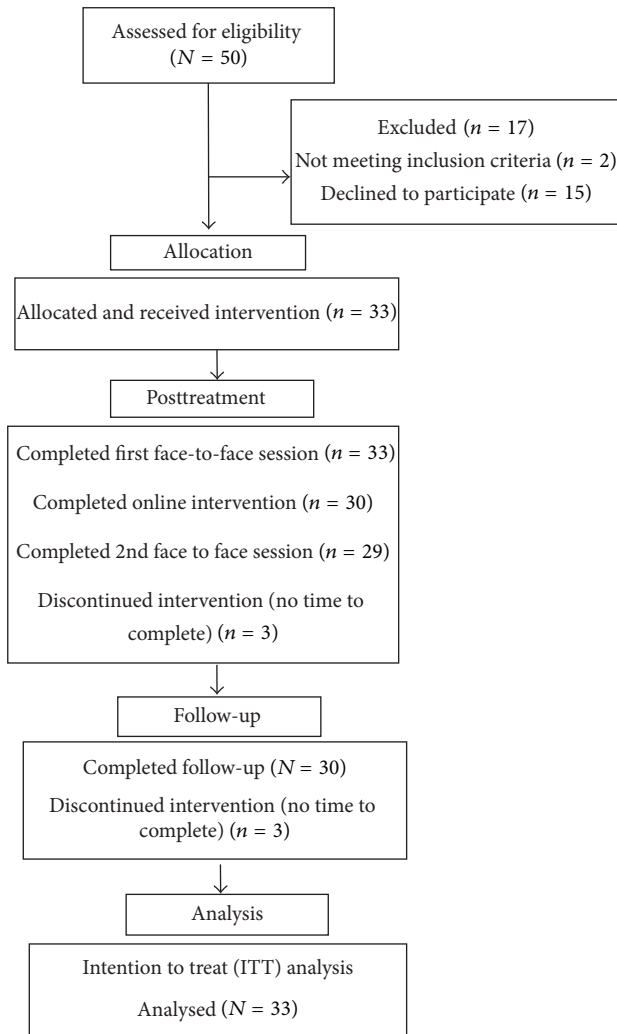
Assessed for eligibility ($N = 50$)

Excluded ($n = 17$)
Not meeting inclusion criteria ($n = 2$)
Declined to participate ($n = 15$)

Allocation

Allocated and received intervention ($n = 33$)

Posttreatment

Completed first face-to-face session ($n = 33$)

Completed online intervention ($n = 30$)

Completed 2nd face to face session ($n = 29$)

Discontinued intervention (no time to complete) ($n = 3$)

Follow-up

Completed follow-up ($N = 30$)

Discontinued intervention (no time to complete) ($n = 3$)

Analysis

Intention to treat (ITT) analysis

Analysed ($N = 33$)